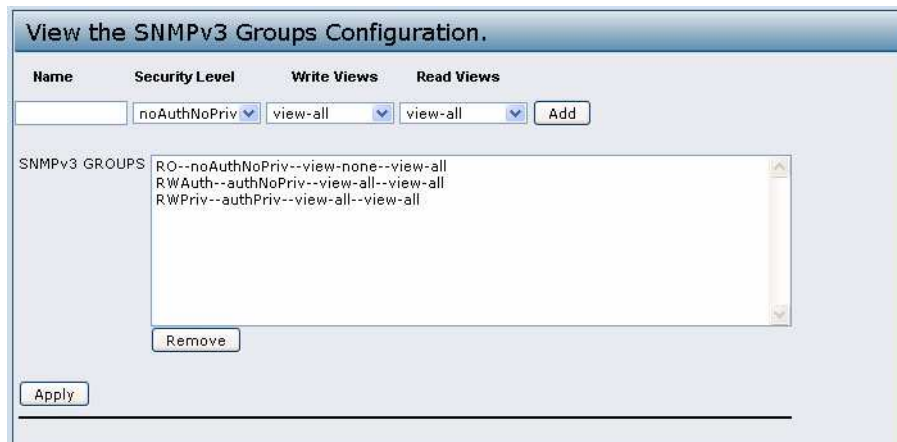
View the SNMPv3 Groups Configuration.

| Name | Security Level | Write Views | Read Views |  |
|---|---|---|---|---|
|  | noAuthNoPriv | view-all | view-all | Add |

SNMPv3 GROUPS

RO--noAuthNoPriv--view-none--view-all
RWAuth--authNoPriv--view-all--view-all
RWPriv--authPriv--view-all--view-all

Remove

Apply